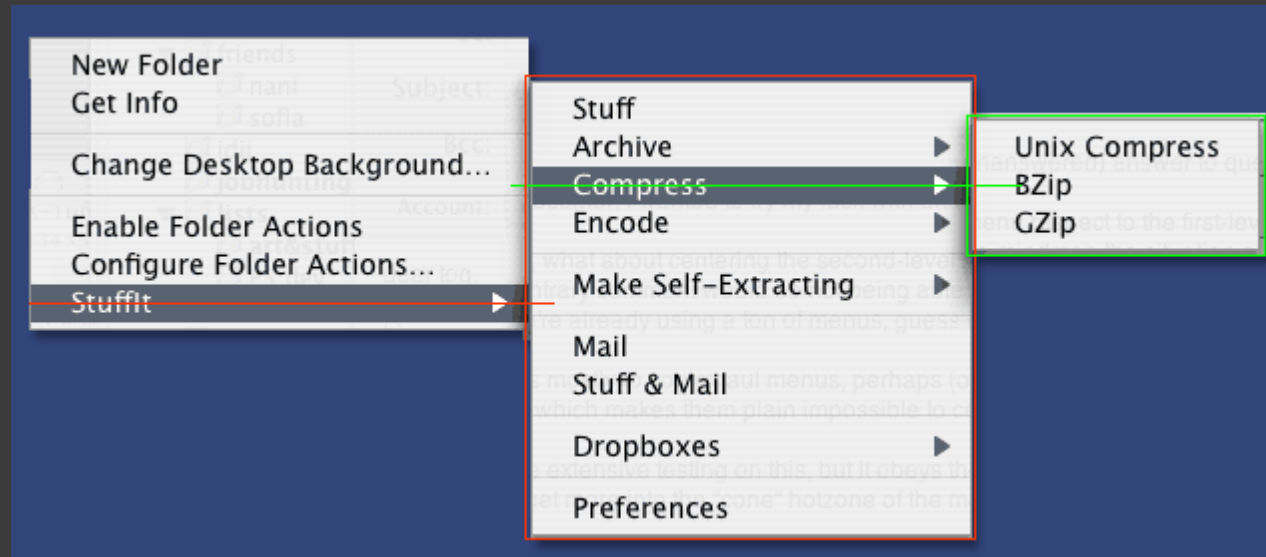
New Folder
Get Info

Change Desktop Background...

Enable Folder Actions
Configure Folder Actions...
StuffIt

Stuff
Archive
Compress
Encode

Make Self-Extracting

Mail
Stuff & Mail

Dropboxes

Preferences

Unix Compress
BZip
GZip